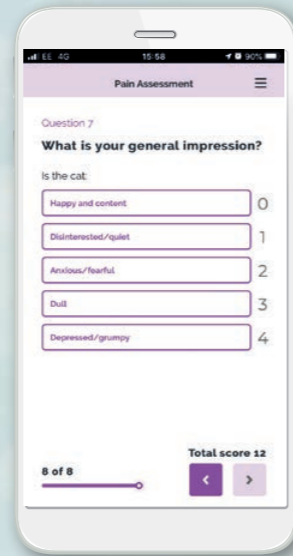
EE 4G 15:58 90%

Pain Assessment

Question 7

What is your general impression?

Is the cat:

Happy and content 0

Disinterested/quiet 1

Anxious/fearful 2

Dull 3

Depressed/grumpy 4

Total score 12

8 of 8